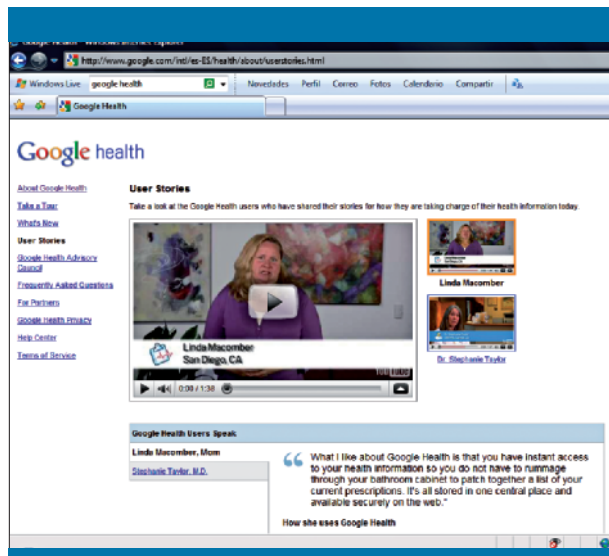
Google Health - Windows Internet Explorer

http://www.google.com/intl/es-ES/health/about/userstories.html

Windows Live google health Novedades Perfil Correo Fotos Calendario Compartir

Google Health

Google health

About Google Health
Take a Tour
What's New
User Stories
Google Health Advisory Council
Frequently Asked Questions
For Partners
Google Health Privacy
Help Center
Terms of Service

User Stories

Take a look at the Google Health users who have shared their stories for how they are taking charge of their health information today.

Linda Macomber
San Diego, CA

0:00 / 1:38

Linda Macomber

Dr. Stephanie Taylor

Google Health Users Speak

Linda Macomber, Mom

Stephanie Taylor, M.D.

"What I like about Google Health is that you have instant access to your health information so you do not have to rummage through your bathroom cabinet to patch together a list of your current prescriptions. It's all stored in one central place and available securely on the web."

How she uses Google Health